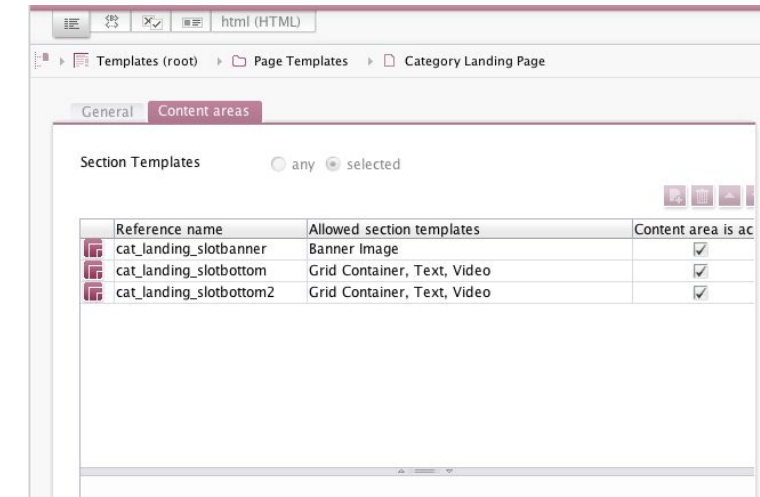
html (HTML)

Templates (root) › Page Templates › Category Landing Page

General | Content areas

Section Templates ○ any ◉ selected

| | Reference name | Allowed section templates | Content area is ac |
|---|---|---|---|
| | cat_landing_slotbanner | Banner Image | ☑ |
| | cat_landing_slotbottom | Grid Container, Text, Video | ☑ |
| | cat_landing_slotbottom2 | Grid Container, Text, Video | ☑ |